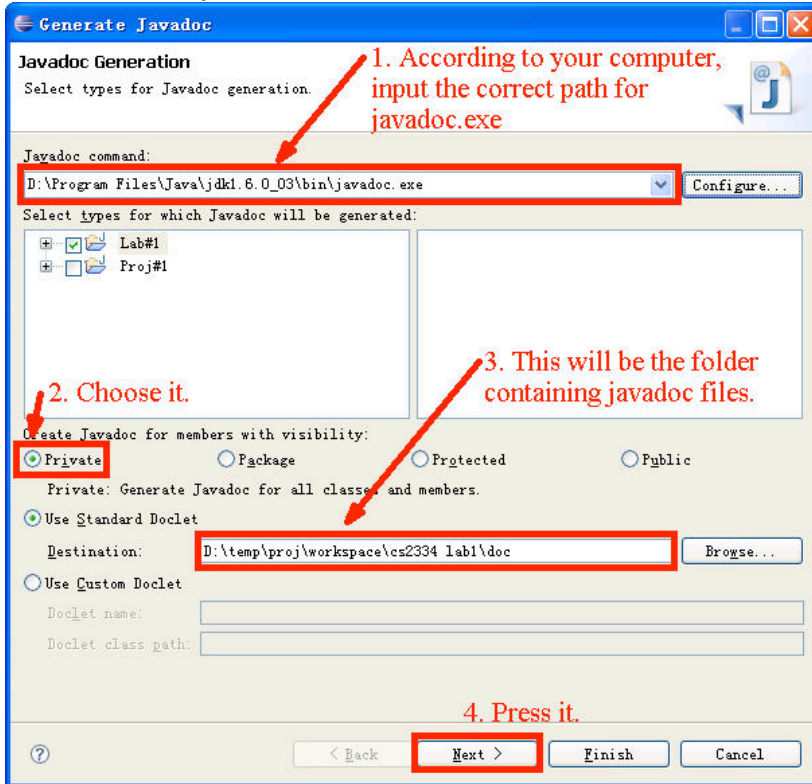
Generate Javadoc

Javadoc Generation
Select types for Javadoc generation.

1. According to your computer, input the correct path for javadoc.exe

Javadoc command:
D:\Program Files\Java\jdk1.6.0_03\bin\javadoc.exe
Configure...

Select types for which Javadoc will be generated:
Lab#1
Proj#1

2. Choose it.

3. This will be the folder containing javadoc files.

Create Javadoc for members with visibility:
Private
Package
Protected
Public

Private: Generate Javadoc for all classes and members.

Use Standard Doclet
Destination: D:\temp\proj\workspace\cs2334 lab1\doc
Browse...

Use Custom Doclet
Doclet name:
Doclet class path:

4. Press it.

< Back
Next >
Finish
Cancel